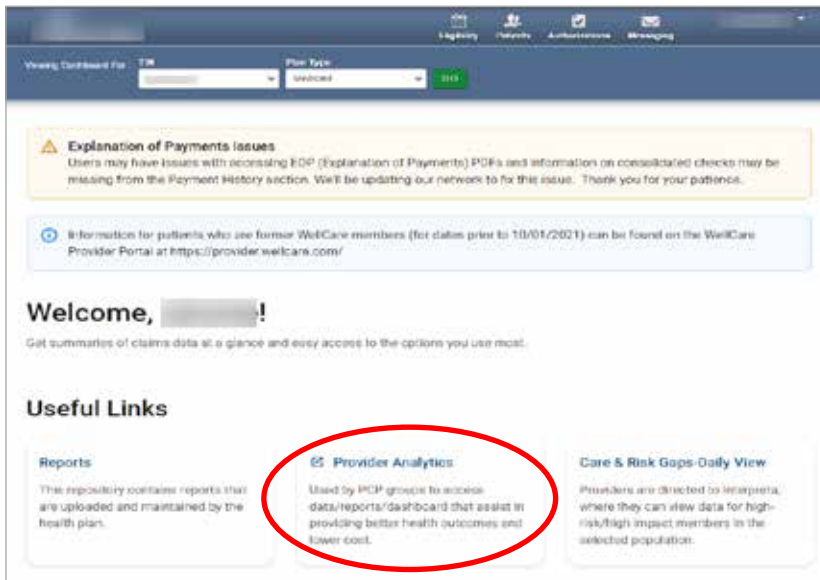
Eligibility Patients Authorizations Messaging

Viewing Dashboard For TIN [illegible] Plan Type Medicaid GO

Explanation of Payments Issues
Users may have issues with accessing EOP (Explanation of Payments) PDFs and information on consolidated checks may be missing from the Payment History section. We'll be updating our network to fix this issue. Thank you for your patience.

Information for patients who are former WellCare members (for dates prior to 10/01/2021) can be found on the WellCare Provider Portal at https://provider.wellcare.com/

Welcome, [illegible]!
Get summaries of claims data at a glance and easy access to the options you use most.

Useful Links

Reports
This repository contains reports that are uploaded and maintained by the health plan.

Provider Analytics
Used by PCP groups to access data/reports/dashboard that assist in providing better health outcomes and lower cost.

Care & Risk Gaps-Daily View
Providers are directed to Interpreta, where they can view data for high-risk/high impact members in the selected population.